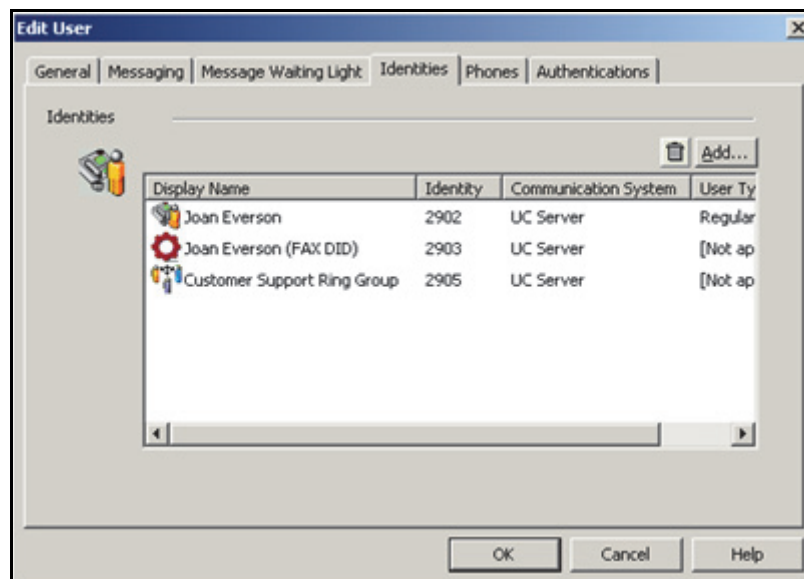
Edit User

General | Messaging | Message Waiting Light | Identities | Phones | Authentications

Identities

Add...

| Display Name | Identity | Communication System | User Ty |
|---|---|---|---|
| Joan Everson | 2902 | UC Server | Regular |
| Joan Everson (FAX DID) | 2903 | UC Server | [Not ap |
| Customer Support Ring Group | 2905 | UC Server | [Not ap |

OK Cancel Help